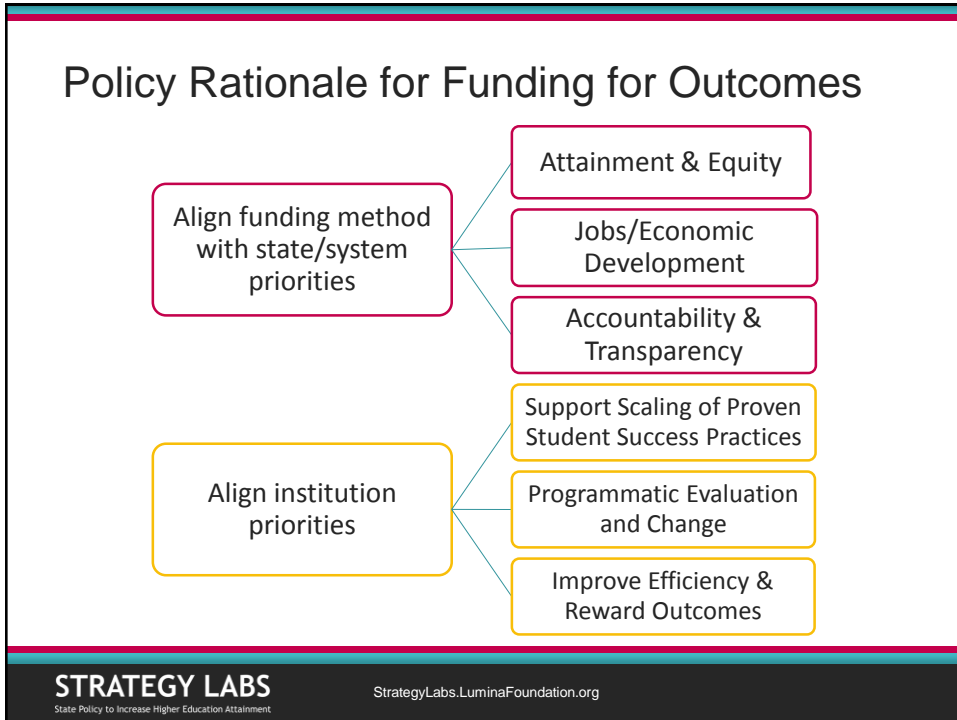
Policy Rationale for Funding for Outcomes

Align funding method with state/system priorities

Attainment & Equity

Jobs/Economic Development

Accountability & Transparency

Align institution priorities

Support Scaling of Proven Student Success Practices

Programmatic Evaluation and Change

Improve Efficiency & Reward Outcomes

STRATEGY LABS
State Policy to Increase Higher Education Attainment

StrategyLabs.LuminaFoundation.org